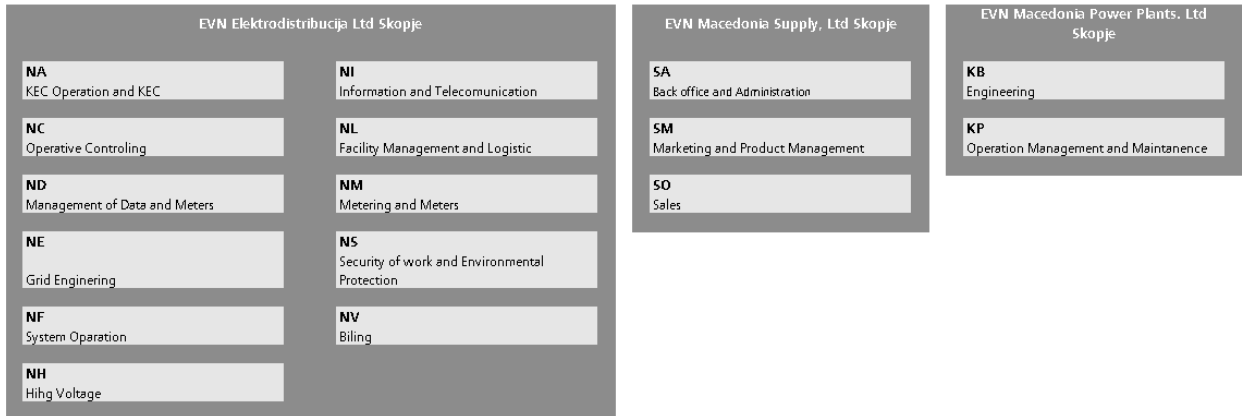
EVN Elektrodistribucija Ltd Skopje

NA
KEC Operation and KEC

NC
Operative Controling

ND
Management of Data and Meters

NE
Grid Enginering

NF
System Oparation

NH
Hihg Voltage

NI
Information and Telecomunication

NL
Facility Management and Logistic

NM
Metering and Meters

NS
Security of work and Environmental Protection

NV
Biling

EVN Macedonia Supply, Ltd Skopje

SA
Back office and Administration

SM
Marketing and Product Management

SO
Sales

EVN Macedonia Power Plants. Ltd Skopje

KB
Engineering

KP
Operation Management and Maintanence